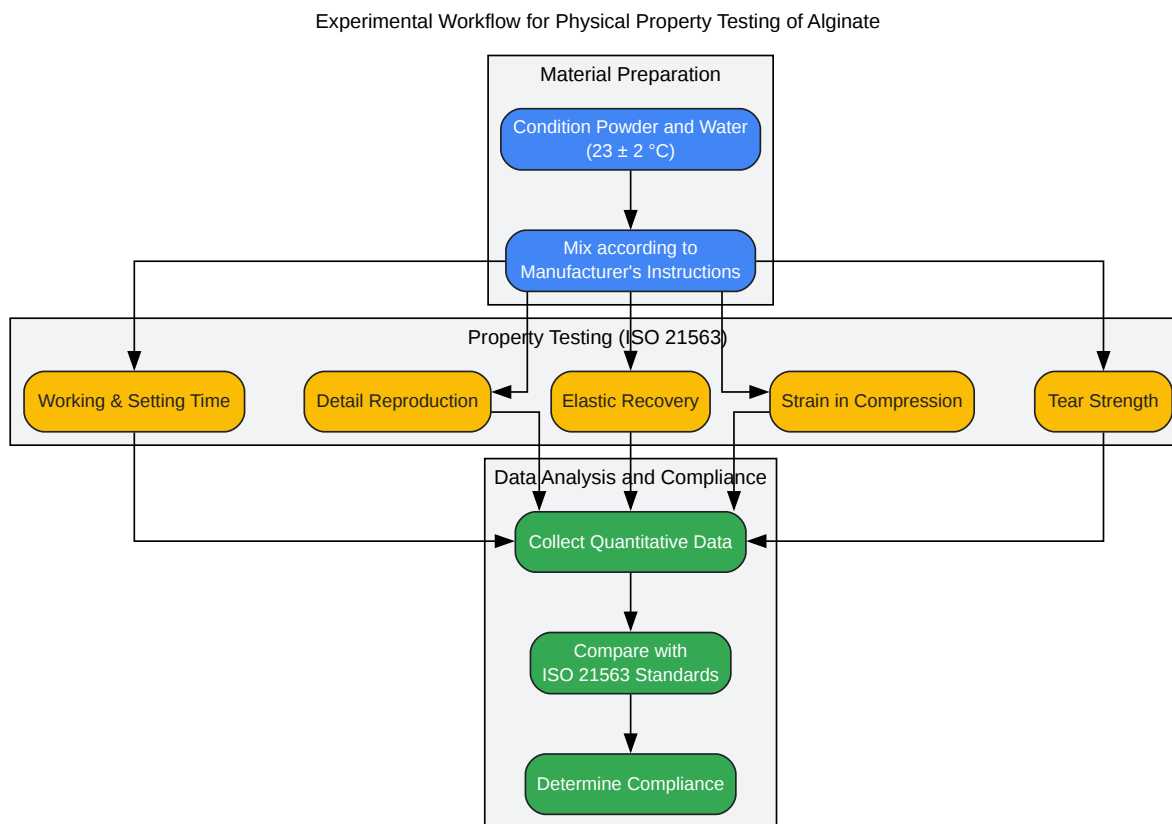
Experimental Workflow for Physical Property Testing of Alginate

Material Preparation

Condition Powder and Water (23 ± 2 °C)

Mix according to Manufacturer's Instructions

Property Testing (ISO 21563)

Working & Setting Time

Detail Reproduction

Elastic Recovery

Strain in Compression

Tear Strength

Data Analysis and Compliance

Collect Quantitative Data

Compare with ISO 21563 Standards

Determine Compliance